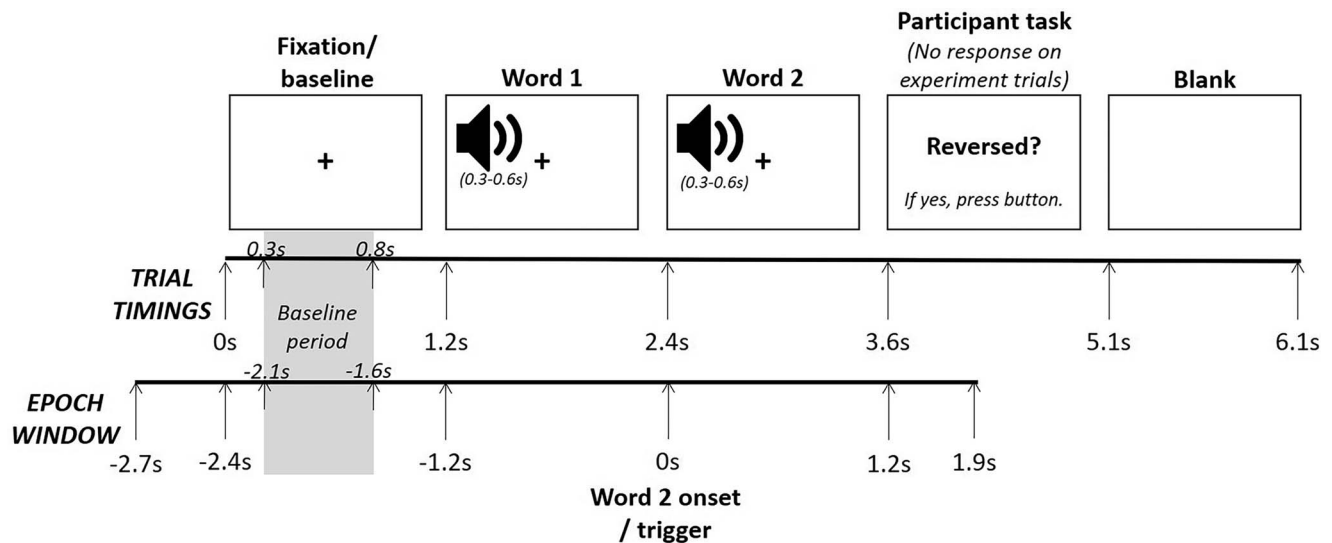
Fixation/ baseline

+

Word 1

+

(0.3-0.6s)

Word 2

+

(0.3-0.6s)

Participant task

(No response on experiment trials)

Reversed?

If yes, press button.

Blank

TRIAL TIMINGS

0.3s

0.8s

Baseline period

0s

1.2s

2.4s

3.6s

5.1s

6.1s

EPOCH WINDOW

-2.1s

-1.6s

-2.7s

-2.4s

-1.2s

0s

1.2s

1.9s

Word 2 onset / trigger